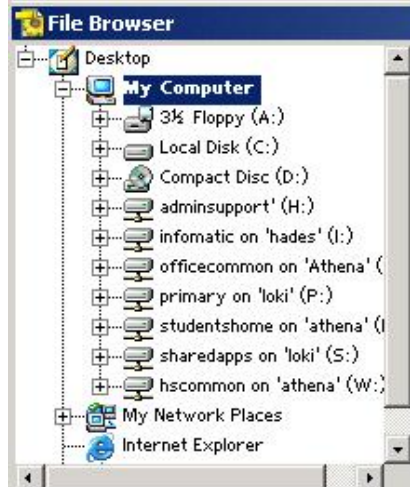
File Browser

Desktop
My Computer
3½ Floppy (A:)
Local Disk (C:)
Compact Disc (D:)
adminsupport' (H:)
infomatic on 'hades' (I:)
officecommon on 'Athena' (
primary on 'loki' (P:)
studentshome on 'athena' (
sharedapps on 'loki' (S:)
hscommon on 'athena' (W:)
My Network Places
Internet Explorer